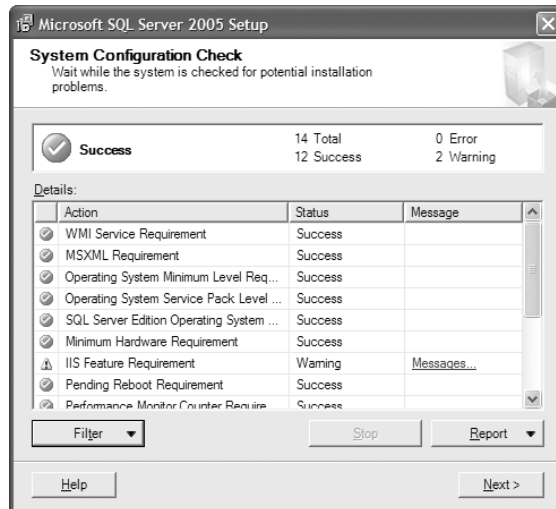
Microsoft SQL Server 2005 Setup

System Configuration Check
Wait while the system is checked for potential installation problems.

Success

14 Total
12 Success

0 Error
2 Warning

Details:

| Action | Status | Message |
|---|---|---|
| WMI Service Requirement | Success | |
| MSXML Requirement | Success | |
| Operating System Minimum Level Req... | Success | |
| Operating System Service Pack Level ... | Success | |
| SQL Server Edition Operating System ... | Success | |
| Minimum Hardware Requirement | Success | |
| IIS Feature Requirement | Warning | Messages... |
| Pending Reboot Requirement | Success | |
| Performance Monitor Counter Require... | Success | |

Filter

Stop

Report

Help

Next >